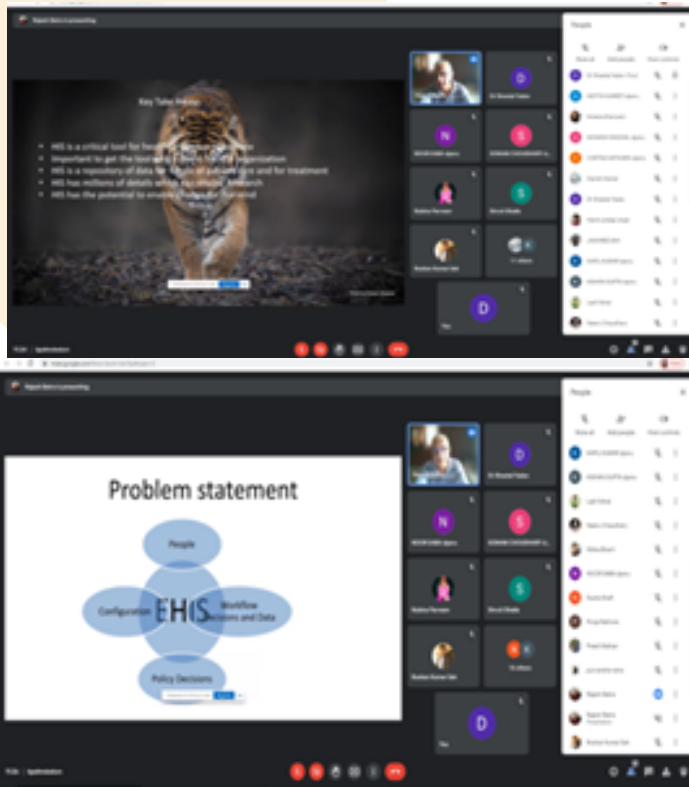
Rajesh Batra is presenting

Key Take Home

HIS is a critical tool for health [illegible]
Important to get the foundation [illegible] organization
HIS is a repository of data for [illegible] and for treatment
HIS has millions of details which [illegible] research
HIS has the potential to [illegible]

People

D
Dr Sheetal Yadav

N
NOOR SABA

S
SONAM CHOUDHARY

Rubina Parveen

S
Shruti Dhakle

Roshan Kumar Sah

11 others

D
You

Rajesh Batra is presenting

Problem statement

People

Configuration

EHIS

Workflow Decisions and Data

Policy Decisions

People

D
Dr Sheetal Yadav

N
NOOR SABA

S
SONAM CHOUDHARY

Rubina Parveen

S
Shruti Dhakle

Roshan Kumar Sah

16 others

D
You